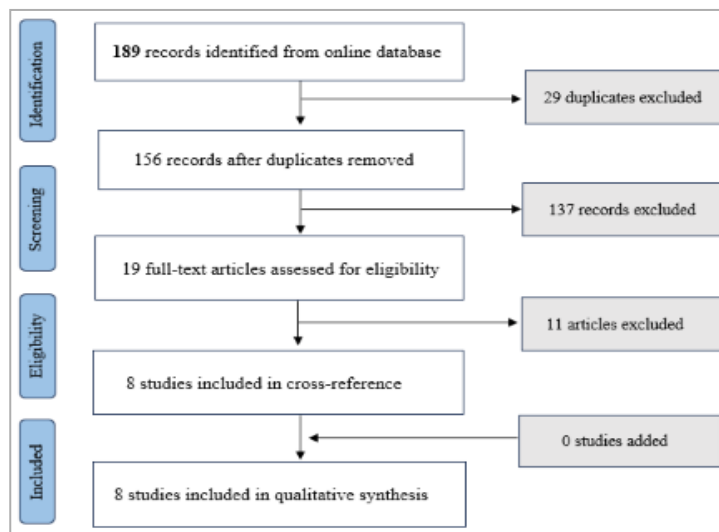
Identification

189 records identified from online database

29 duplicates excluded

Screening

156 records after duplicates removed

137 records excluded

19 full-text articles assessed for eligibility

Eligibility

11 articles excluded

8 studies included in cross-reference

Included

0 studies added

8 studies included in qualitative synthesis